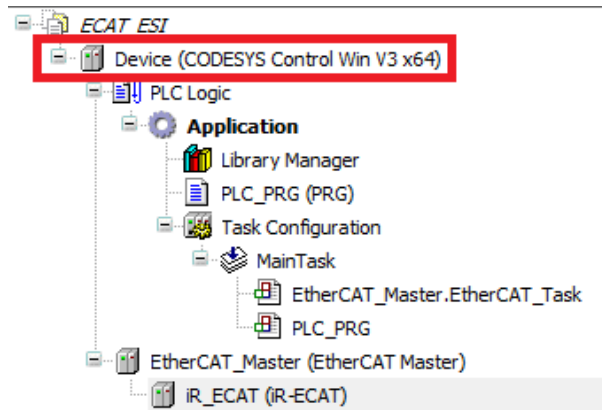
ECAT_ESI
Device (CODESYS Control Win V3 x64)
PLC Logic
Application
Library Manager
PLC_PRG (PRG)
Task Configuration
MainTask
EtherCAT_Master.EtherCAT_Task
PLC_PRG
EtherCAT_Master (EtherCAT Master)
iR_ECAT (iR-ECAT)